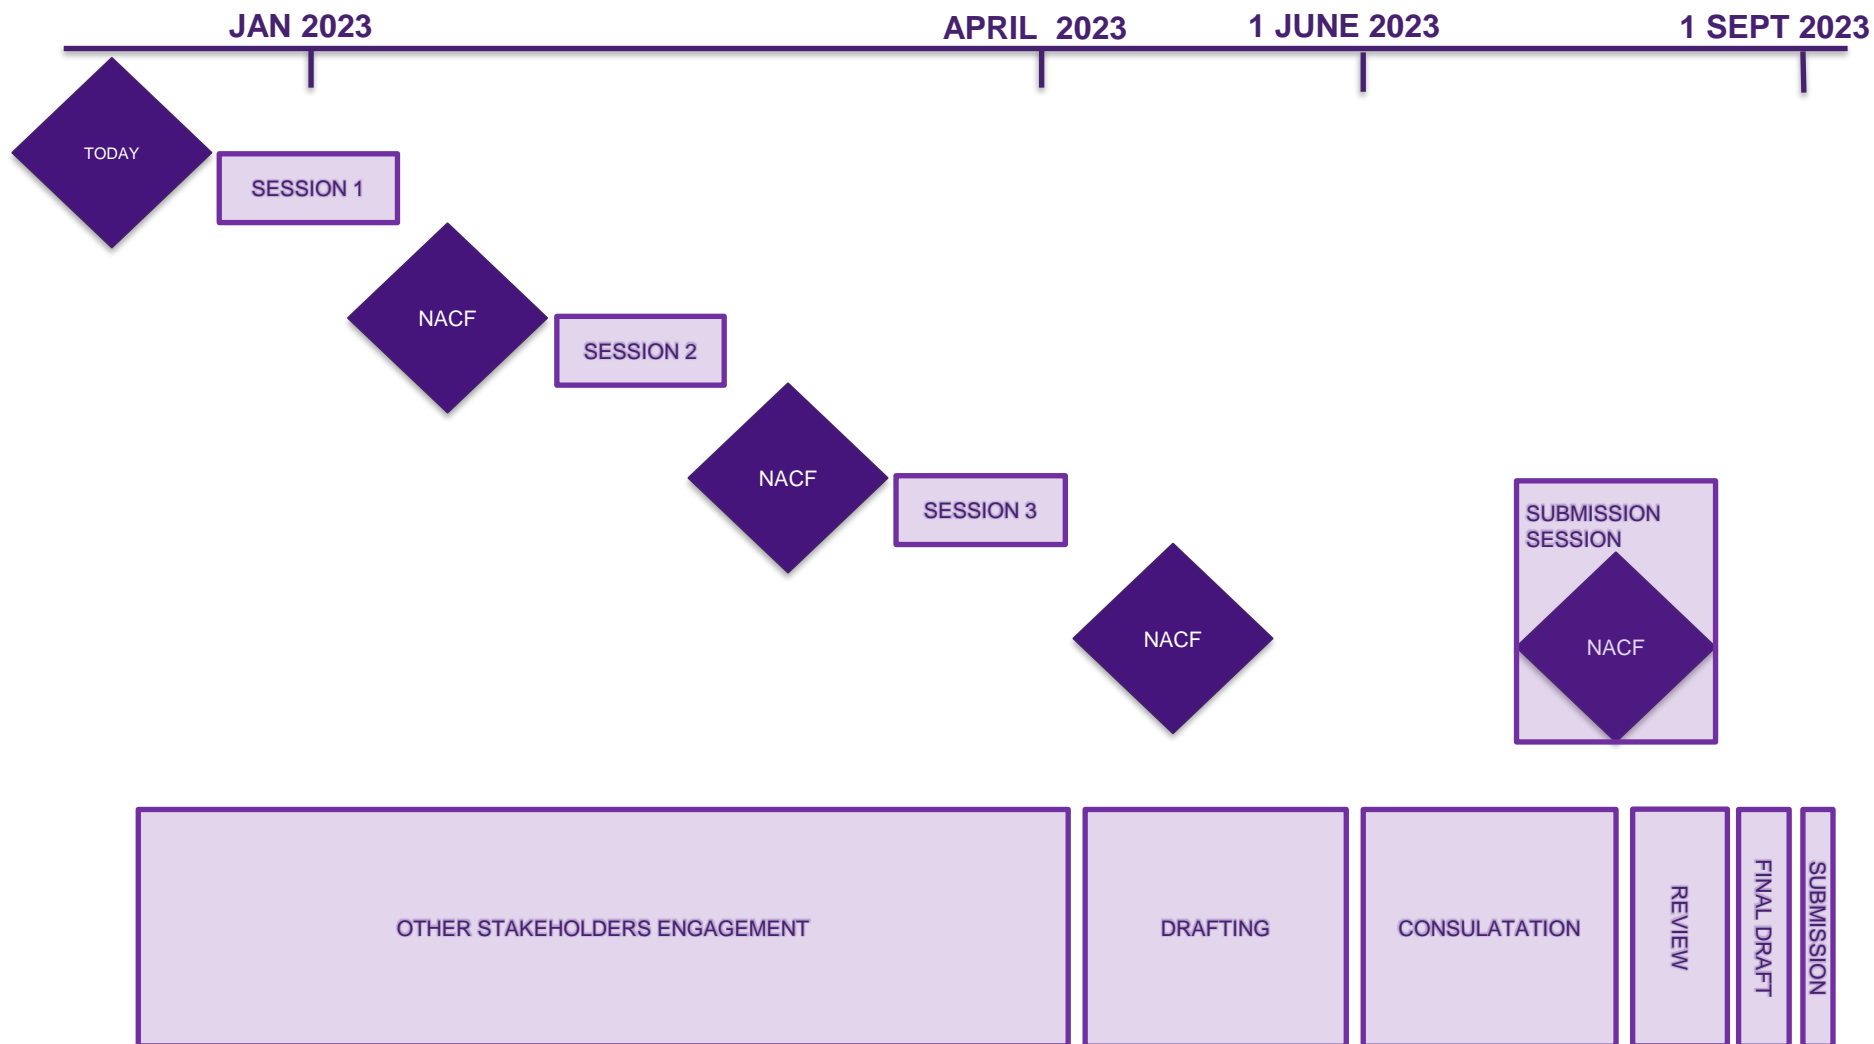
JAN 2023

APRIL 2023

1 JUNE 2023

1 SEPT 2023

TODAY

SESSION 1

NACF

SESSION 2

NACF

SESSION 3

NACF

SUBMISSION SESSION

NACF

OTHER STAKEHOLDERS ENGAGEMENT

DRAFTING

CONSULATATION

REVIEW

FINAL DRAFT

SUBMISSION